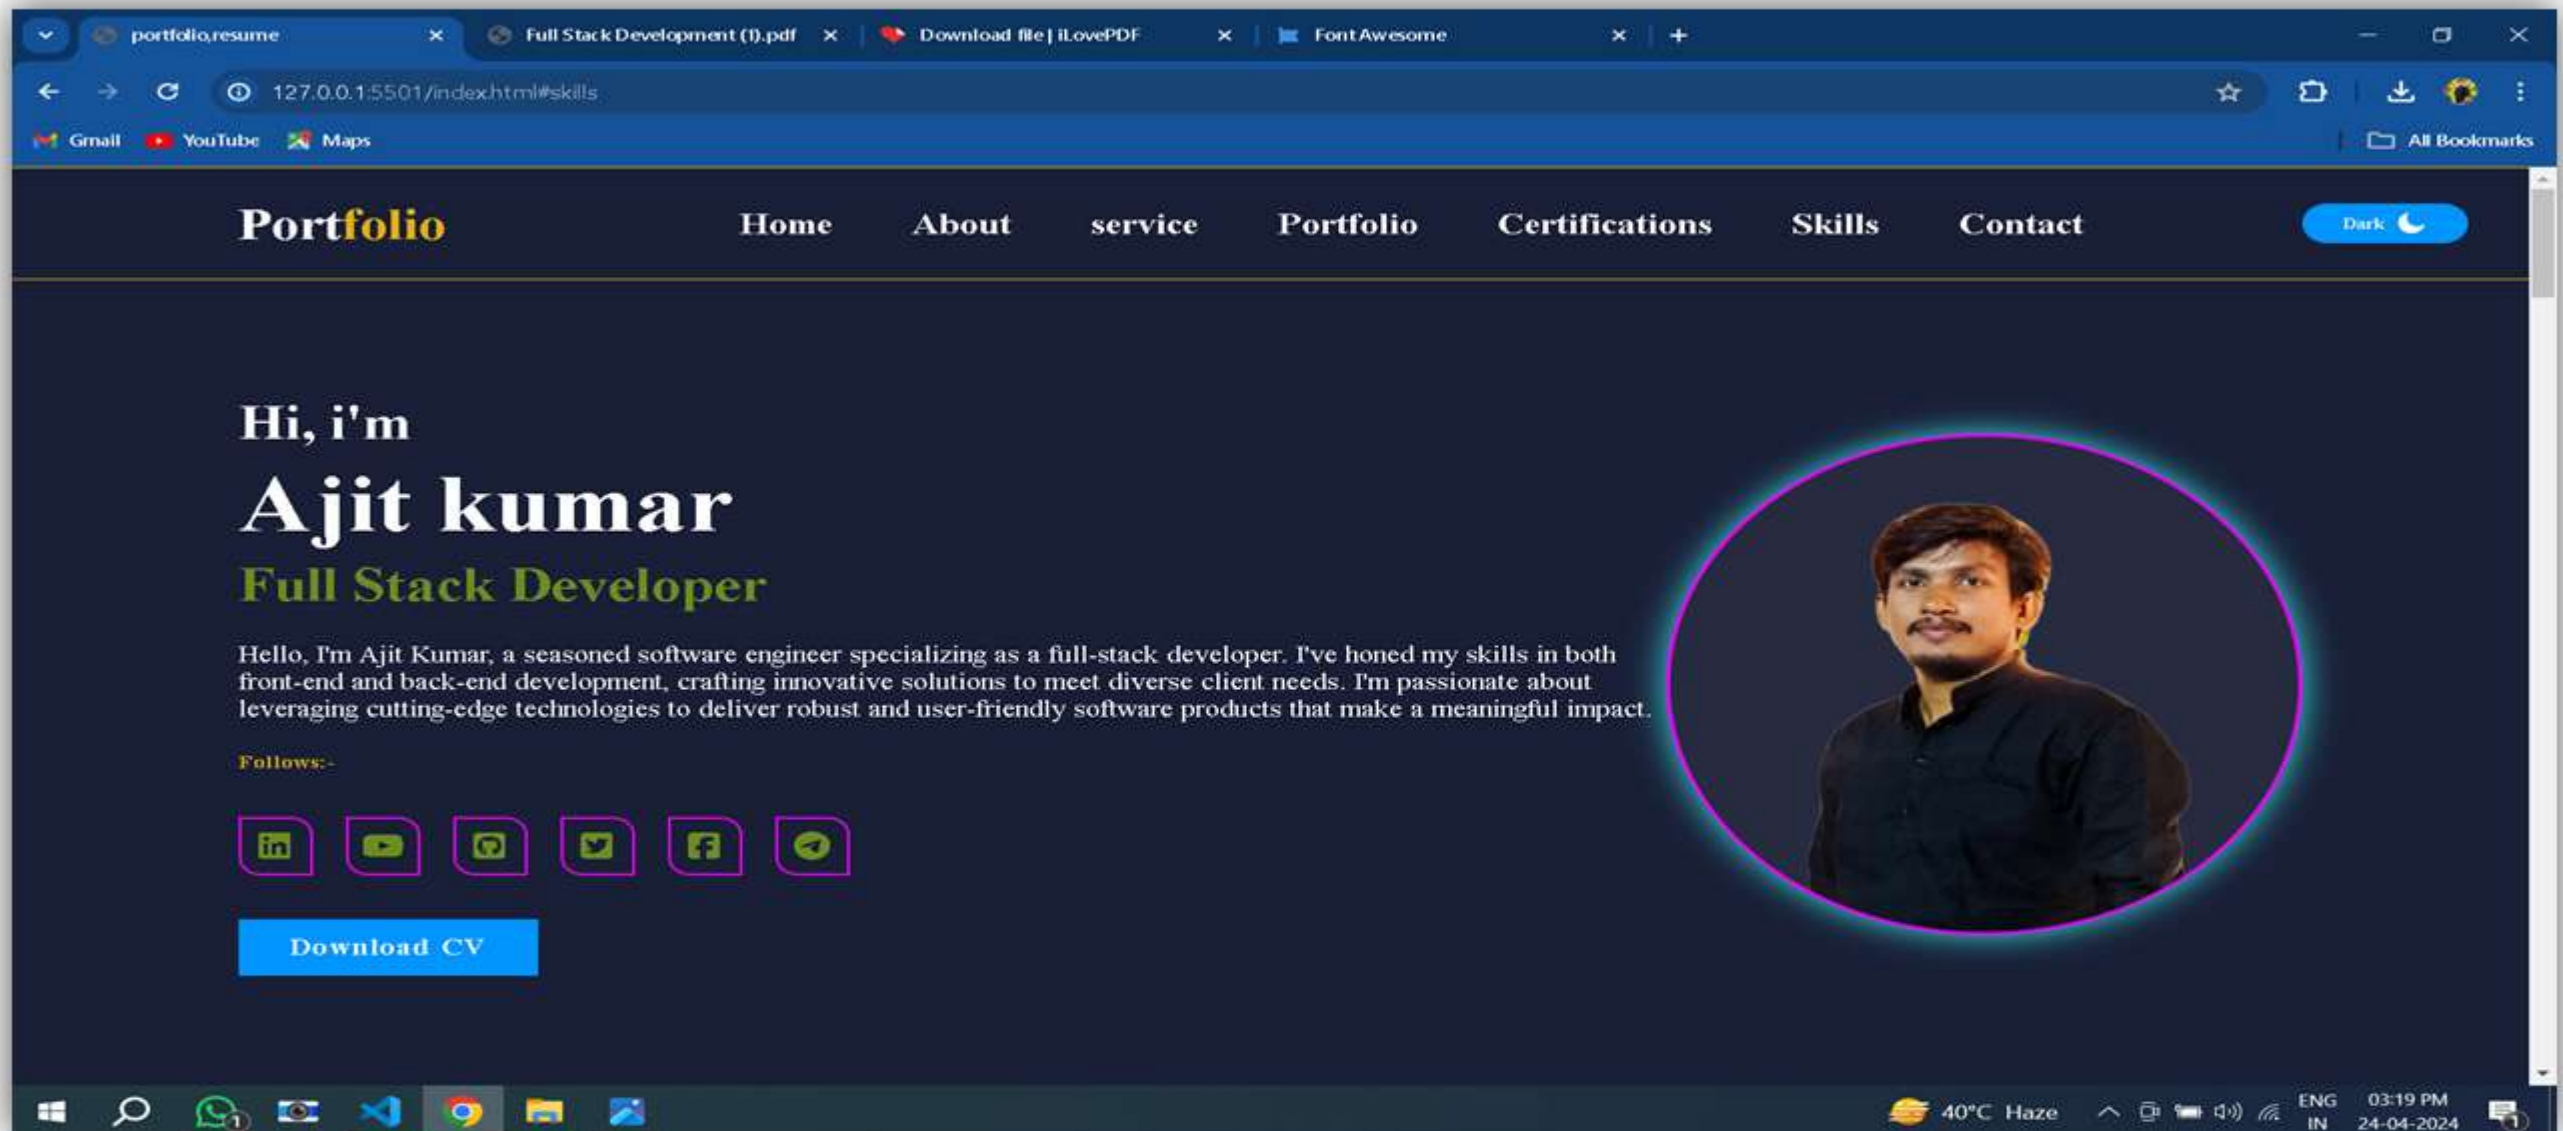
portfolio,resume
Full Stack Development (1).pdf
Download file | iLovePDF
Font Awesome

127.0.0.1:5501/index.html#skills

Gmail YouTube Maps All Bookmarks

Portfolio

Home About service Portfolio Certifications Skills Contact

Dark

Hi, i'm

Ajit kumar

Full Stack Developer

Hello, I'm Ajit Kumar, a seasoned software engineer specializing as a full-stack developer. I've honed my skills in both front-end and back-end development, crafting innovative solutions to meet diverse client needs. I'm passionate about leveraging cutting-edge technologies to deliver robust and user-friendly software products that make a meaningful impact.

Follows:-

Download CV

40°C Haze ENG IN 03:19 PM 24-04-2024